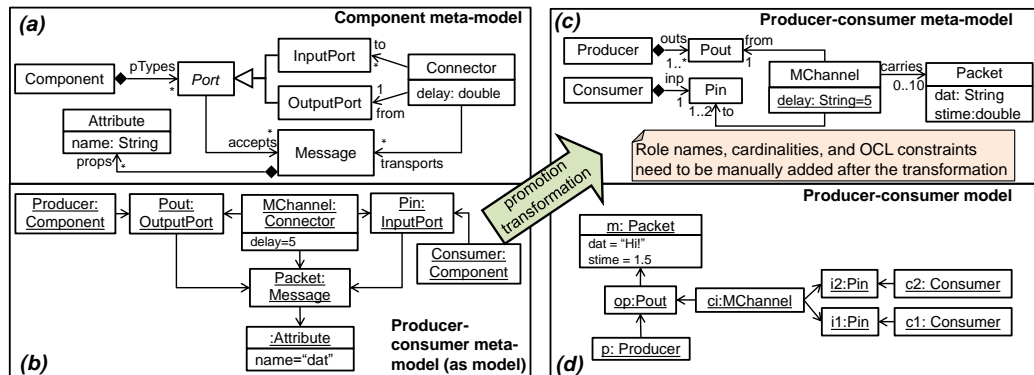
(a)
Component meta-model

Component
pTypes
*
Port
InputPort
to
*
Connector
delay: double
OutputPort
1
from
Attribute
name: String
accepts
*
Message
*
transports
props
*

(c)
Producer-consumer meta-model

Producer
outs
Pout
1..*
from
1
Consumer
inp
Pin
1
1..2
to
MChannel
delay: String=5
carries
0..10
Packet
dat: String
stime:double

Role names, cardinalities, and OCL constraints need to be manually added after the transformation

promotion transformation

(b)
Producer: Component
Pout: OutputPort
MChannel: Connector
delay=5
Pin: InputPort
Consumer: Component
Packet: Message
:Attribute
name="dat"
Producer-consumer meta-model (as model)

(d)
Producer-consumer model
m: Packet
dat = "Hi!"
stime = 1.5
op:Pout
ci:MChannel
i2:Pin
c2: Consumer
i1:Pin
c1: Consumer
p: Producer